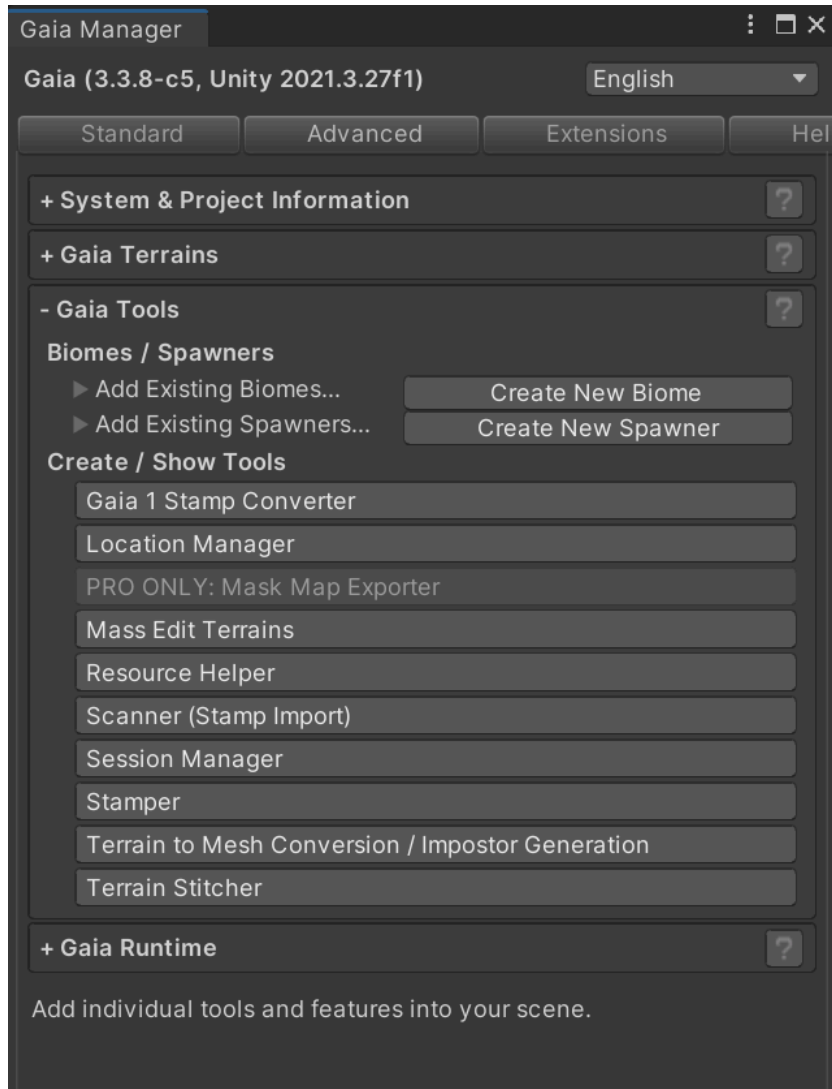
Gaia Manager

Gaia (3.3.8-c5, Unity 2021.3.27f1)

English

Standard | Advanced | Extensions | Hel

+ System & Project Information ?

+ Gaia Terrains ?

- Gaia Tools ?

Biomes / Spawners

▶ Add Existing Biomes... Create New Biome

▶ Add Existing Spawners... Create New Spawner

Create / Show Tools

Gaia 1 Stamp Converter

Location Manager

PRO ONLY: Mask Map Exporter

Mass Edit Terrains

Resource Helper

Scanner (Stamp Import)

Session Manager

Stamper

Terrain to Mesh Conversion / Impostor Generation

Terrain Stitcher

+ Gaia Runtime ?

Add individual tools and features into your scene.